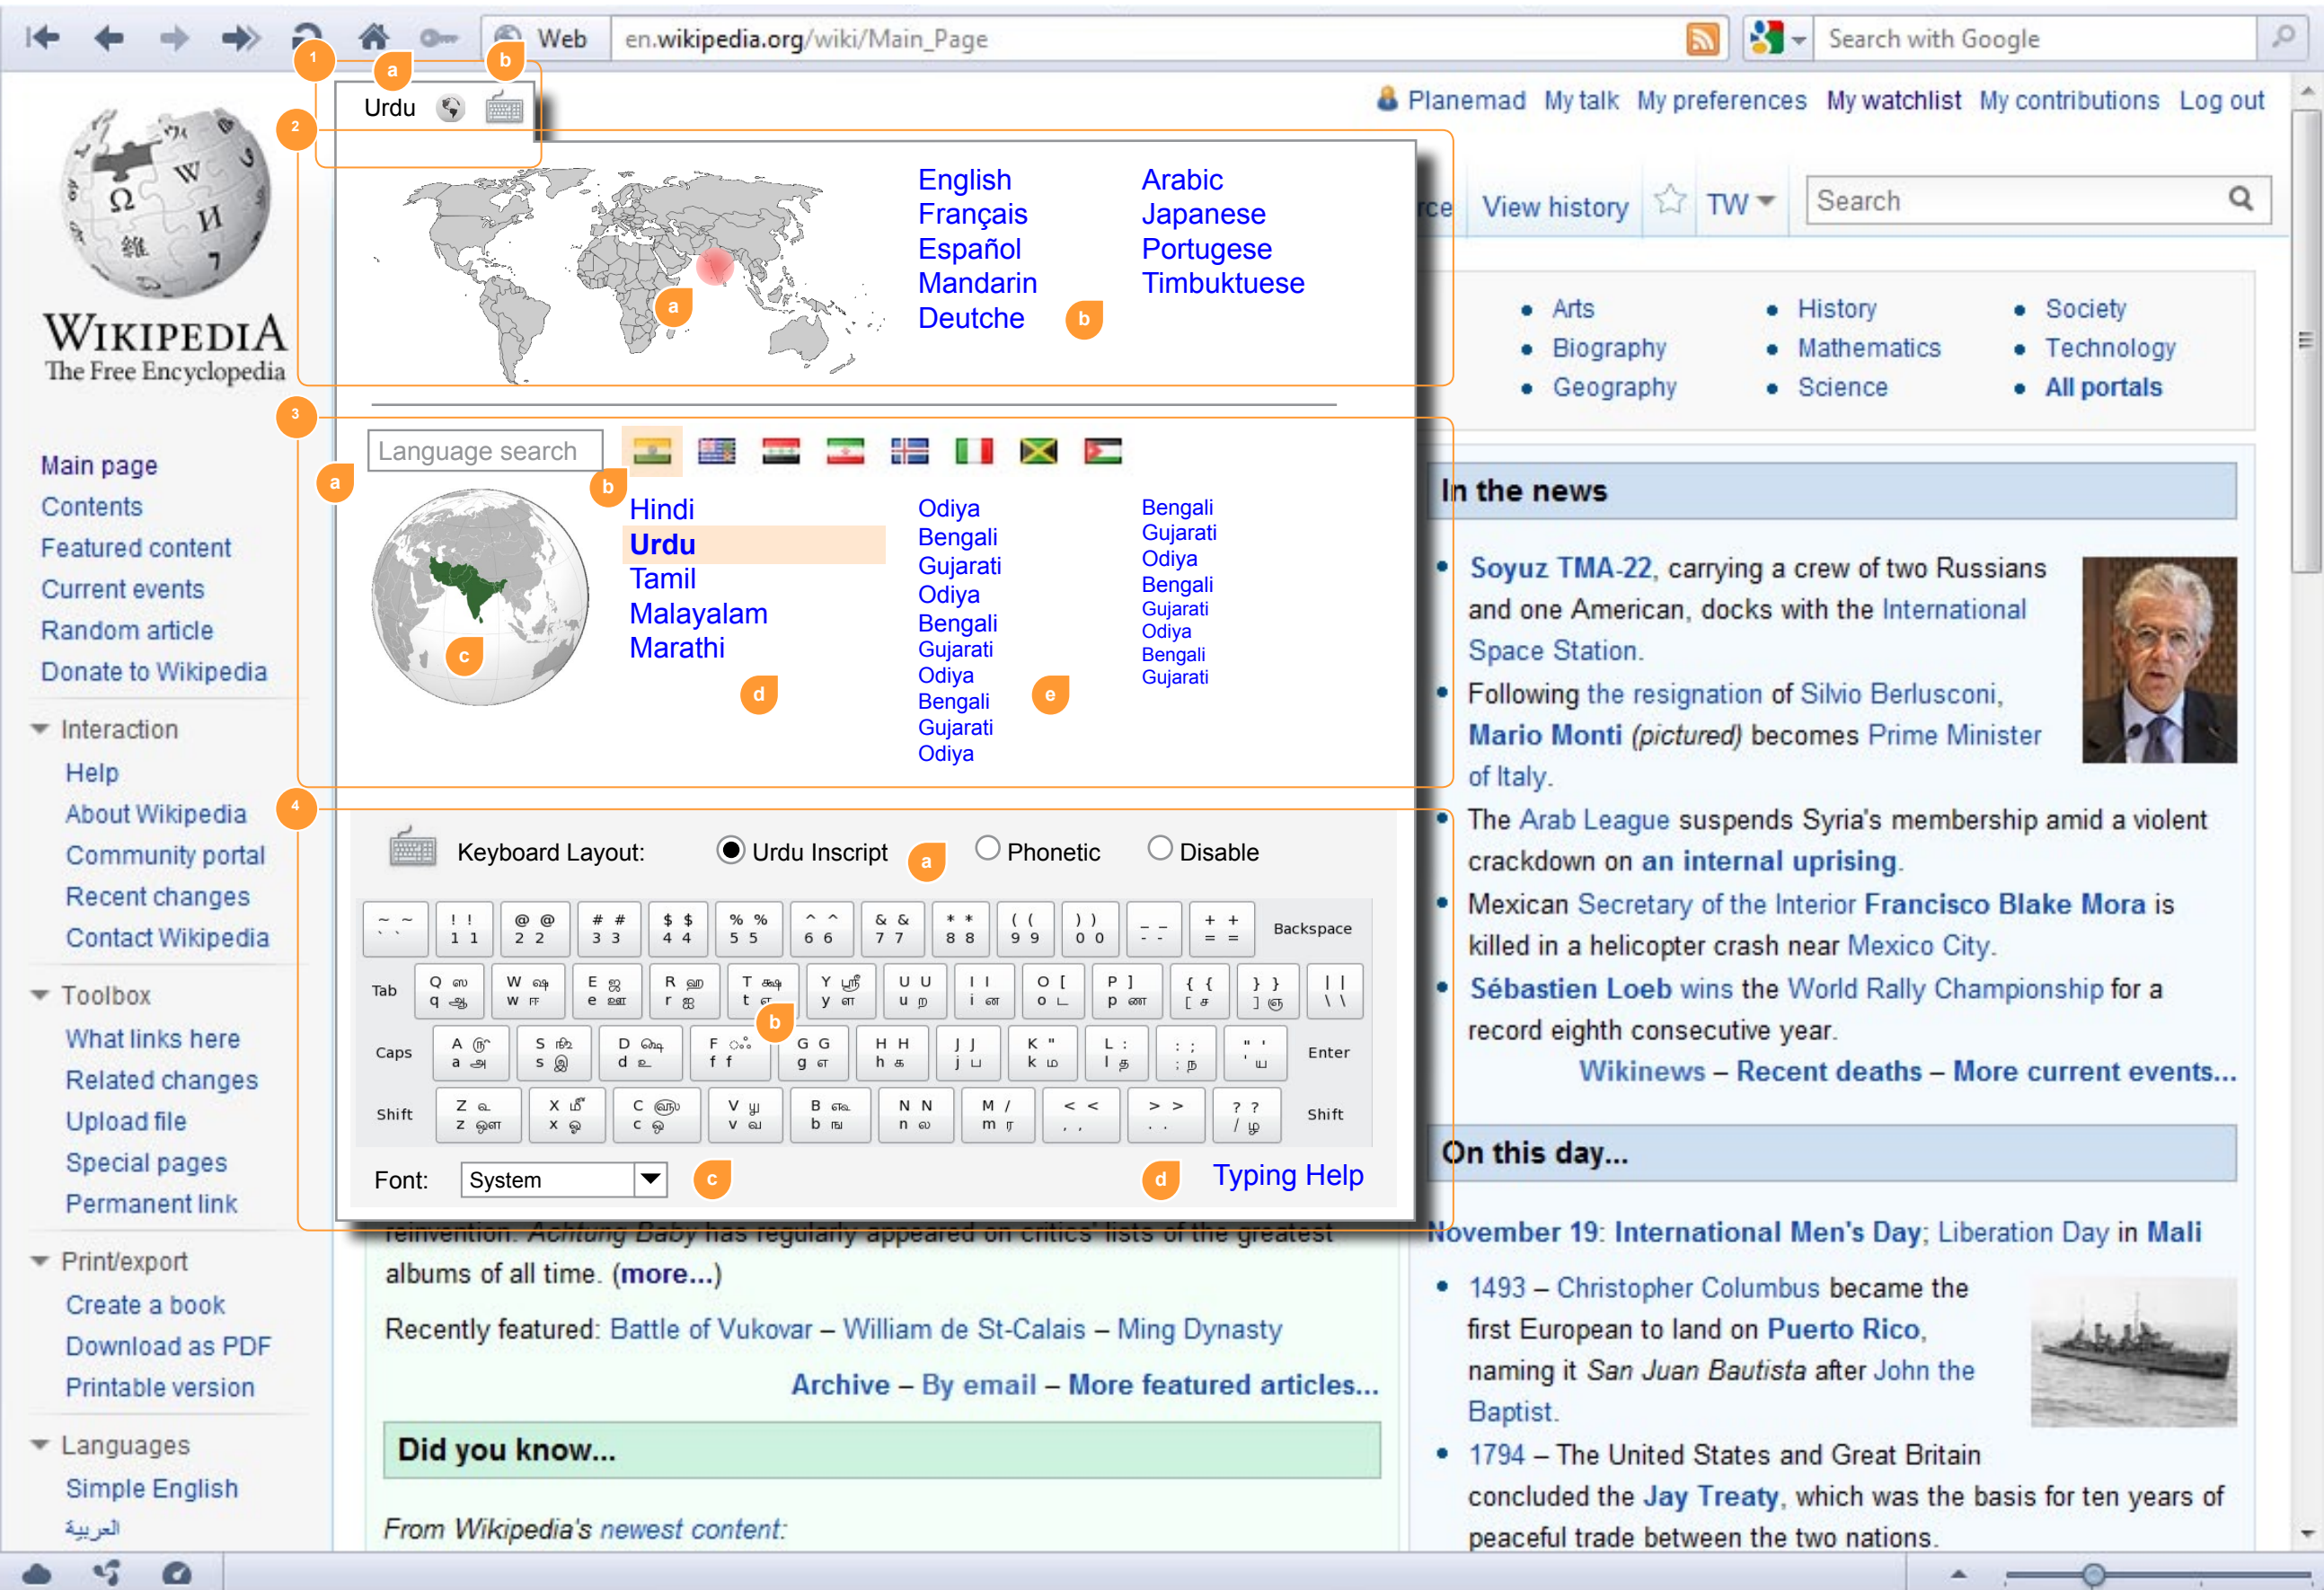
Web en.wikipedia.org/wiki/Main_Page Search with Google

1 a b
Urdu
2

Planemad My talk My preferences My watchlist My contributions Log out

WIKIPEDIA
The Free Encyclopedia

English Arabic
Français Japanese
Español Portugese
Mandarin Timbuktuese
Deutche

a b

View history TW Search

Arts History Society
Biography Mathematics Technology
Geography Science All portals

3
Language search
a b

Hindi
Urdu
Tamil
Malayalam
Marathi

Odiya
Bengali
Gujarati
Odiya
Bengali
Gujarati
Odiya
Bengali
Gujarati
Odiya

Bengali
Gujarati
Odiya
Bengali
Gujarati
Odiya
Bengali
Gujarati

c d e

Main page
Contents
Featured content
Current events
Random article
Donate to Wikipedia

Interaction
Help
About Wikipedia
Community portal
Recent changes
Contact Wikipedia

Toolbox
What links here
Related changes
Upload file
Special pages
Permanent link

Print/export
Create a book
Download as PDF
Printable version

Languages
Simple English
العربية

4
Keyboard Layout: Urdu Inscript a Phonetic Disable

Backspace
Tab
Caps
Enter
Shift
Shift
b

Font: System c d Typing Help

In the news

Soyuz TMA-22, carrying a crew of two Russians and one American, docks with the International Space Station.
Following the resignation of Silvio Berlusconi, Mario Monti (pictured) becomes Prime Minister of Italy.
The Arab League suspends Syria's membership amid a violent crackdown on an internal uprising.
Mexican Secretary of the Interior Francisco Blake Mora is killed in a helicopter crash near Mexico City.
Sébastien Loeb wins the World Rally Championship for a record eighth consecutive year.
Wikinews – Recent deaths – More current events...

On this day...

November 19: International Men's Day; Liberation Day in Mali
1493 – Christopher Columbus became the first European to land on Puerto Rico, naming it San Juan Bautista after John the Baptist.
1794 – The United States and Great Britain concluded the Jay Treaty, which was the basis for ten years of peaceful trade between the two nations.

reinvention. Achtung Baby has regularly appeared on critics' lists of the greatest albums of all time. (more...)

Recently featured: Battle of Vukovar – William de St-Calais – Ming Dynasty

Archive – By email – More featured articles...

Did you know...

From Wikipedia's newest content: